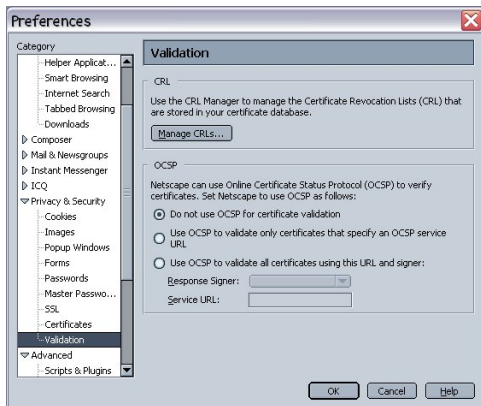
Preferences

Category

Helper Applicat...
Smart Browsing
Internet Search
Tabbed Browsing
Downloads
Composer
Mail & Newsgroups
Instant Messenger
ICQ
Privacy & Security
Cookies
Images
Popup Windows
Forms
Passwords
Master Passwo...
SSL
Certificates
Validation
Advanced
Scripts & Plugins

Validation

CRL

Use the CRL Manager to manage the Certificate Revocation Lists (CRL) that are stored in your certificate database.

Manage CRLs...

OCSP

Netscape can use Online Certificate Status Protocol (OCSP) to verify certificates. Set Netscape to use OCSP as follows:

Do not use OCSP for certificate validation

Use OCSP to validate only certificates that specify an OCSP service URL

Use OCSP to validate all certificates using this URL and signer:

Response Signer:

Service URL:

OK Cancel Help